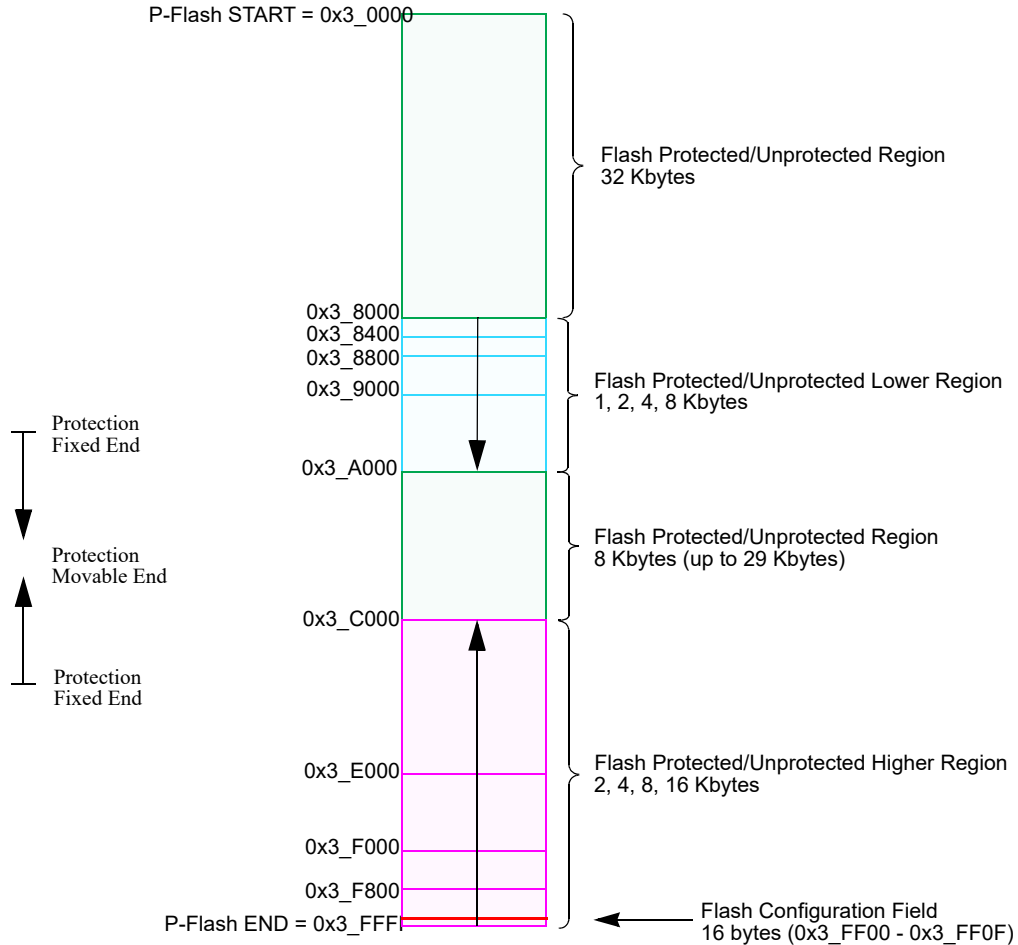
P-Flash START = 0x3_0000

Flash Protected/Unprotected Region
32 Kbytes

0x3_8000
0x3_8400
0x3_8800
0x3_9000

Flash Protected/Unprotected Lower Region
1, 2, 4, 8 Kbytes

Protection
Fixed End

0x3_A000

Flash Protected/Unprotected Region
8 Kbytes (up to 29 Kbytes)

Protection
Movable End

0x3_C000

Protection
Fixed End

0x3_E000

Flash Protected/Unprotected Higher Region
2, 4, 8, 16 Kbytes

0x3_F000
0x3_F800
P-Flash END = 0x3_FFFF

Flash Configuration Field
16 bytes (0x3_FF00 - 0x3_FF0F)